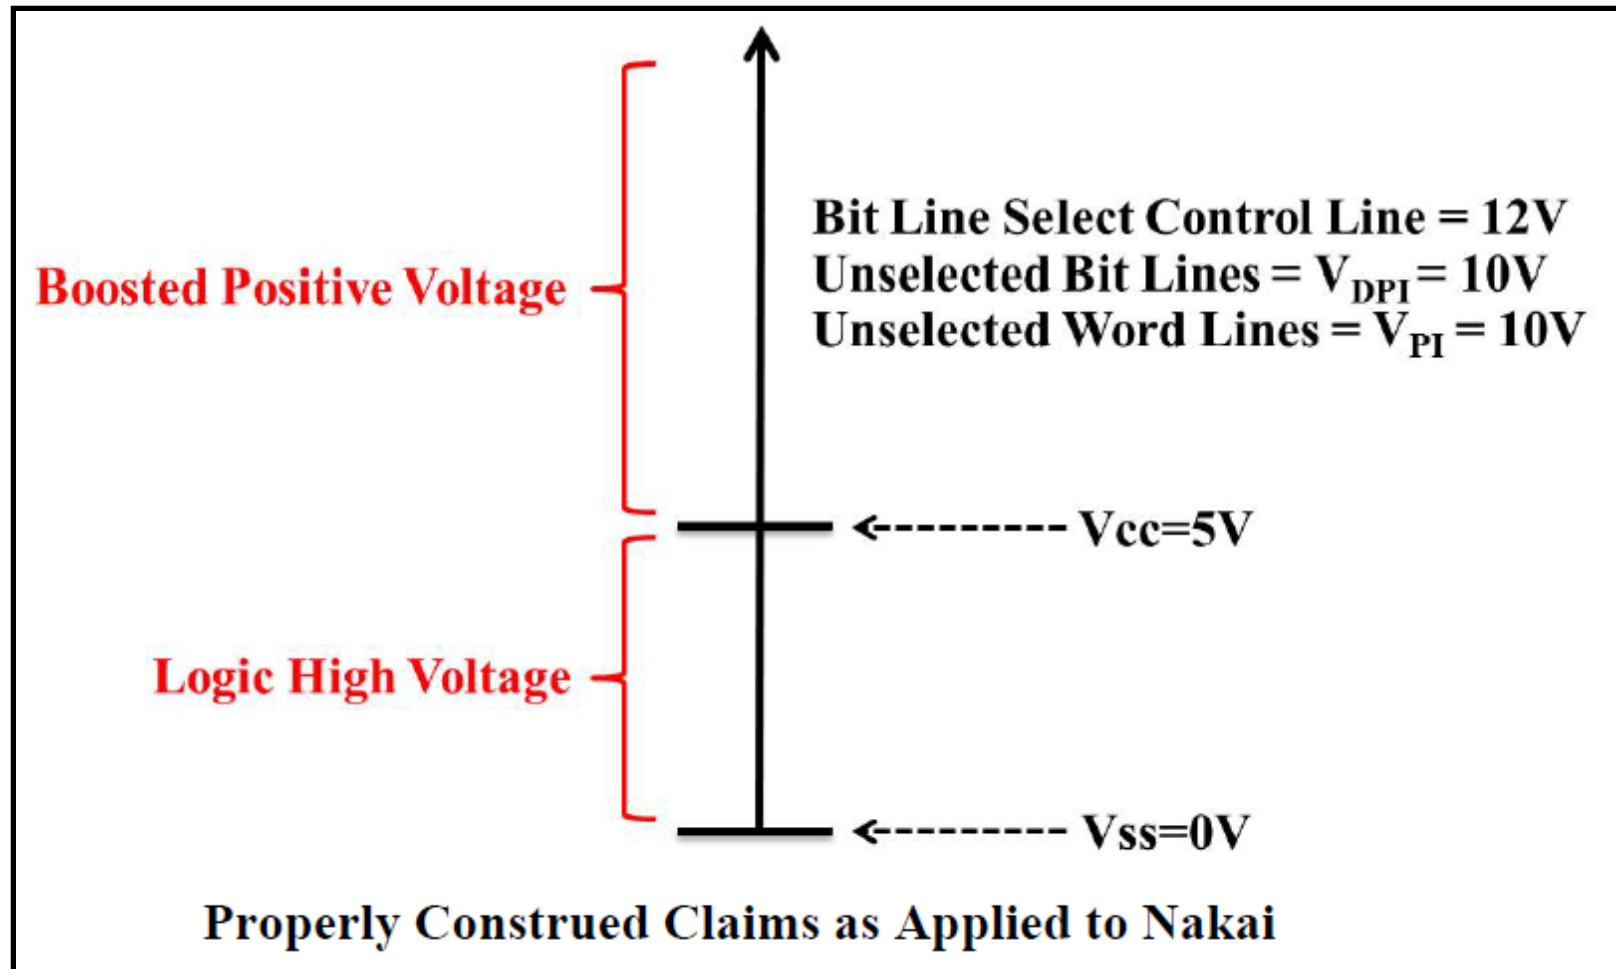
Bit Line Select Control Line = 12V
Unselected Bit Lines = $V_{DPI}$ = 10V
Unselected Word Lines = $V_{PI}$ = 10V

Boosted Positive Voltage

<--------- Vcc=5V

Logic High Voltage

<--------- Vss=0V

Properly Construed Claims as Applied to Nakai